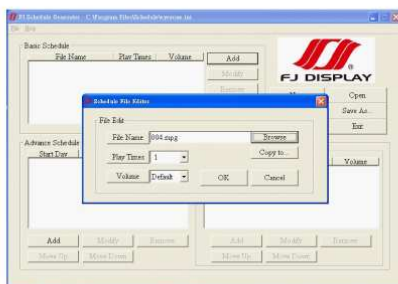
FJ Schedule Generator - C:\Program Files\Schedule\program.ini
File Help

Basic Schedule
File Name | Play Times | Volume
Add
Modify
Remove

FJ DISPLAY
Open
Save As...
Exit

Schedule File Editor
File Edit
File Name: 004.mpg
Browse
Copy to...
Play Times: 1
Volume: Default
OK
Cancel

Advance Schedule
Start Day
Volume

Add
Modify
Remove
Move Up
Move Down

Add
Modify
Remove
Move Up
Move Down